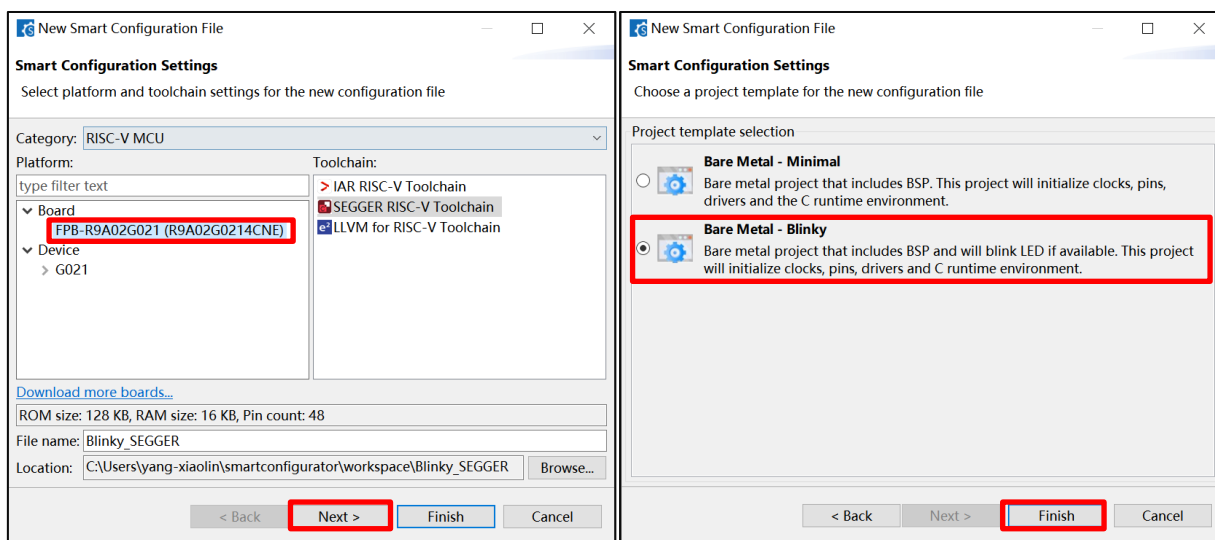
New Smart Configuration File

Smart Configuration Settings

Select platform and toolchain settings for the new configuration file

Category: RISC-V MCU

Platform:

type filter text

Board
FPB-R9A02G021 (R9A02G0214CNE)
Device
G021

Toolchain:

IAR RISC-V Toolchain
SEGGER RISC-V Toolchain
LLVM for RISC-V Toolchain

Download more boards...

ROM size: 128 KB, RAM size: 16 KB, Pin count: 48

File name: Blinky_SEGGER

Location: C:\Users\yang-xiaolin\smartconfigurator\workspace\Blinky_SEGGER Browse...

< Back Next > Finish Cancel

New Smart Configuration File

Smart Configuration Settings

Choose a project template for the new configuration file

Project template selection

Bare Metal - Minimal
Bare metal project that includes BSP. This project will initialize clocks, pins, drivers and the C runtime environment.

Bare Metal - Blinky
Bare metal project that includes BSP and will blink LED if available. This project will initialize clocks, pins, drivers and C runtime environment.

< Back Next > Finish Cancel